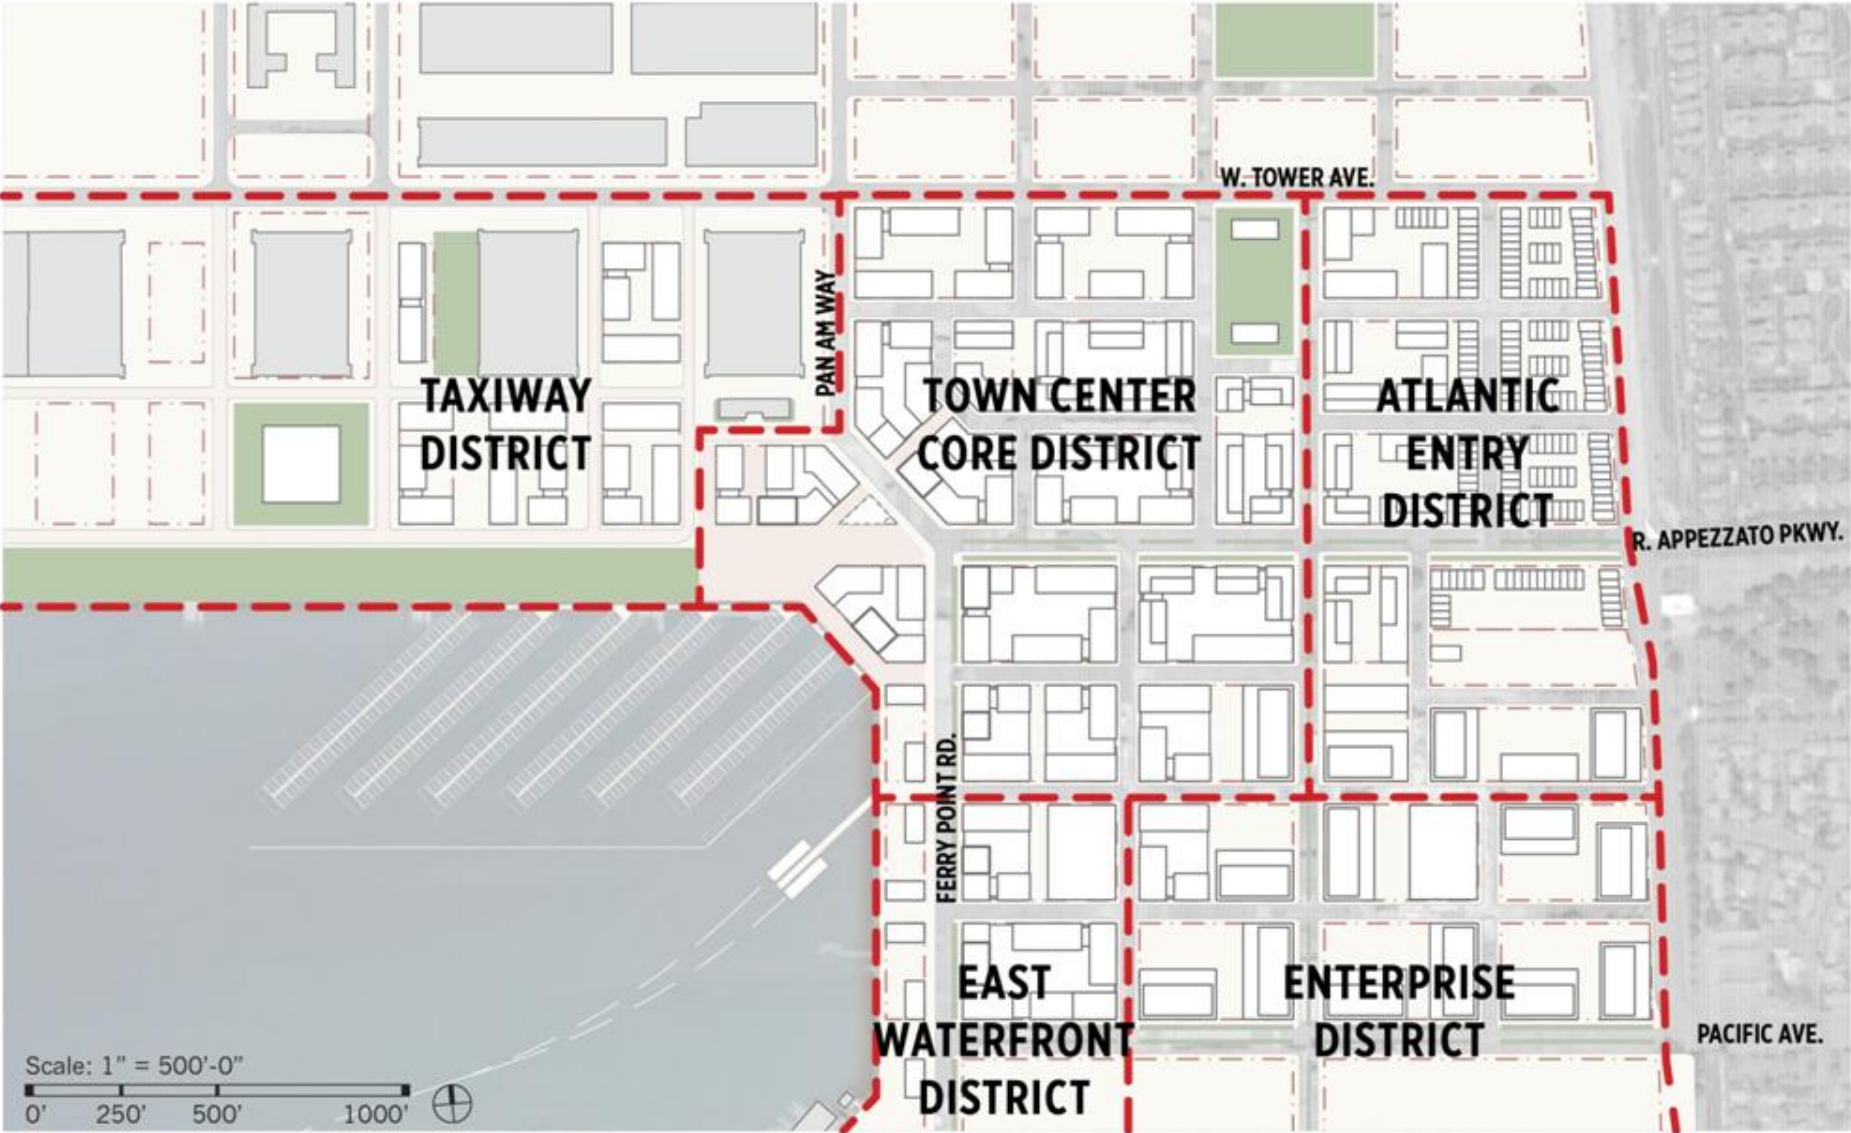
W. TOWER AVE.

PAN AM WAY

TAXIWAY DISTRICT

TOWN CENTER CORE DISTRICT

ATLANTIC ENTRY DISTRICT

R. APPEZZATO PKWY.

FERRY POINT RD.

EAST WATERFRONT DISTRICT

ENTERPRISE DISTRICT

PACIFIC AVE.

Scale: 1" = 500'-0"

0' 250' 500' 1000'